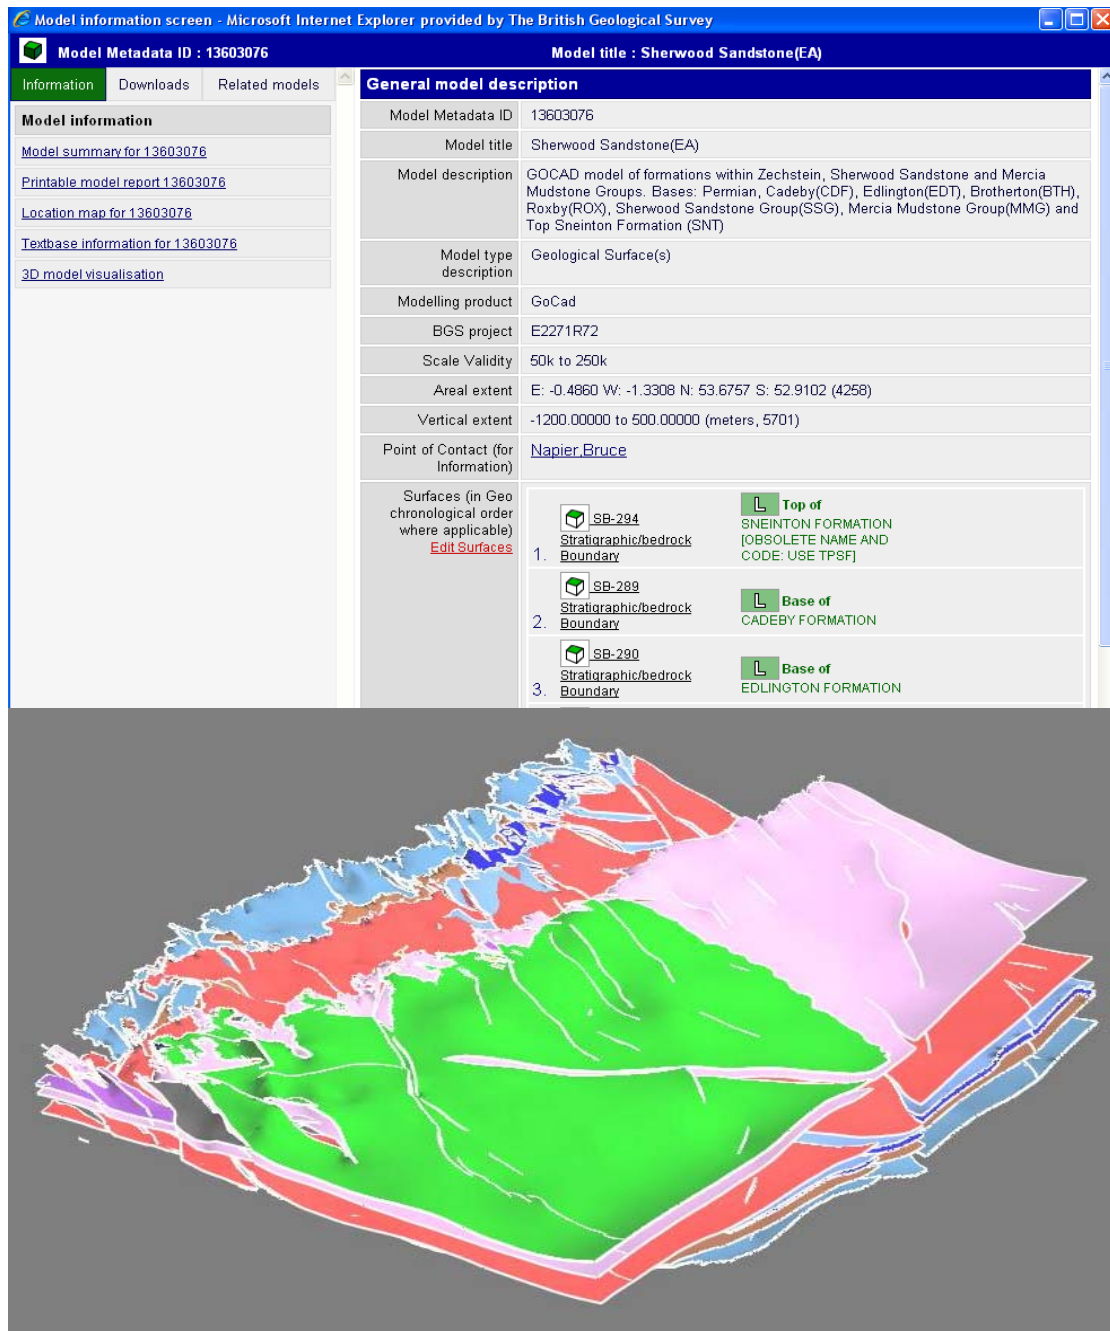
Model information screen - Microsoft Internet Explorer provided by The British Geological Survey

Model Metadata ID : 13603076

Model title : Sherwood Sandstone(EA)

Information | Downloads | Related models

Model information

Model summary for 13603076

Printable model report 13603076

Location map for 13603076

Textbase information for 13603076

3D model visualisation

General model description

| | |
|---|---|
| Model Metadata ID | 13603076 |
| Model title | Sherwood Sandstone(EA) |
| Model description | GOCAD model of formations within Zechstein, Sherwood Sandstone and Mercia Mudstone Groups. Bases: Permian, Cadeby(CDF), Edlington(EDT), Brotherton(BTH), Roxby(ROX), Sherwood Sandstone Group(SSG), Mercia Mudstone Group(MMG) and Top Sneinton Formation (SNT) |
| Model type description | Geological Surface(s) |
| Modelling product | GoCad |
| BGS project | E2271R72 |
| Scale Validity | 50k to 250k |
| Areal extent | E: -0.4860 W: -1.3308 N: 53.6757 S: 52.9102 (4258) |
| Vertical extent | -1200.00000 to 500.00000 (meters, 5701) |
| Point of Contact (for Information) | Napier,Bruce |
| Surfaces (in Geo chronological order where applicable) Edit Surfaces | 1. SB-294 Stratigraphic/bedrock Boundary — Top of SNEINTON FORMATION [OBSOLETE NAME AND CODE: USE TPSF]<br>2. SB-289 Stratigraphic/bedrock Boundary — Base of CADEBY FORMATION<br>3. SB-290 Stratigraphic/bedrock Boundary — Base of EDLINGTON FORMATION |